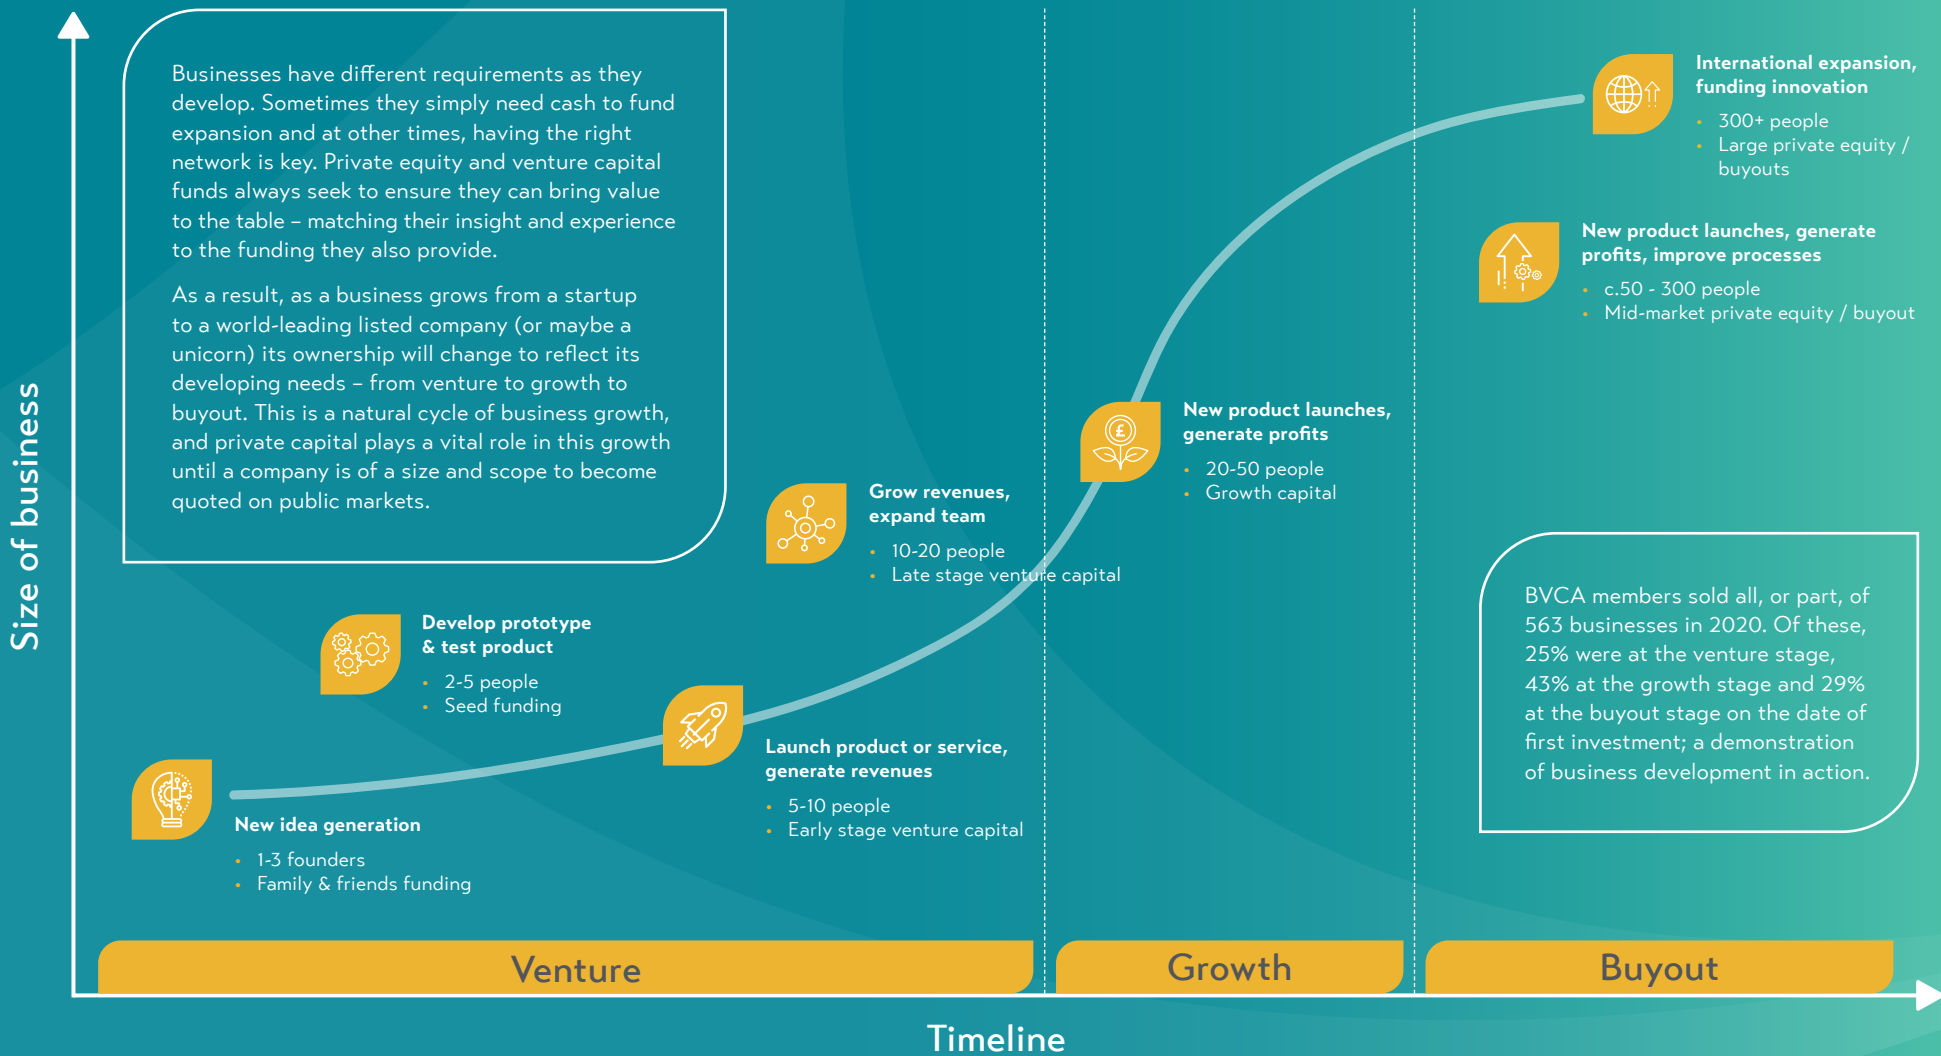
Size of business

Businesses have different requirements as they develop. Sometimes they simply need cash to fund expansion and at other times, having the right network is key. Private equity and venture capital funds always seek to ensure they can bring value to the table – matching their insight and experience to the funding they also provide.

As a result, as a business grows from a startup to a world-leading listed company (or maybe a unicorn) its ownership will change to reflect its developing needs – from venture to growth to buyout. This is a natural cycle of business growth, and private capital plays a vital role in this growth until a company is of a size and scope to become quoted on public markets.

International expansion, funding innovation
- 300+ people
- Large private equity / buyouts

New product launches, generate profits, improve processes
- c.50 - 300 people
- Mid-market private equity / buyout

New product launches, generate profits
- 20-50 people
- Growth capital

Grow revenues, expand team
- 10-20 people
- Late stage venture capital

Develop prototype & test product
- 2-5 people
- Seed funding

Launch product or service, generate revenues
- 5-10 people
- Early stage venture capital

New idea generation
- 1-3 founders
- Family & friends funding

BVCA members sold all, or part, of 563 businesses in 2020. Of these, 25% were at the venture stage, 43% at the growth stage and 29% at the buyout stage on the date of first investment; a demonstration of business development in action.

Venture

Growth

Buyout

Timeline